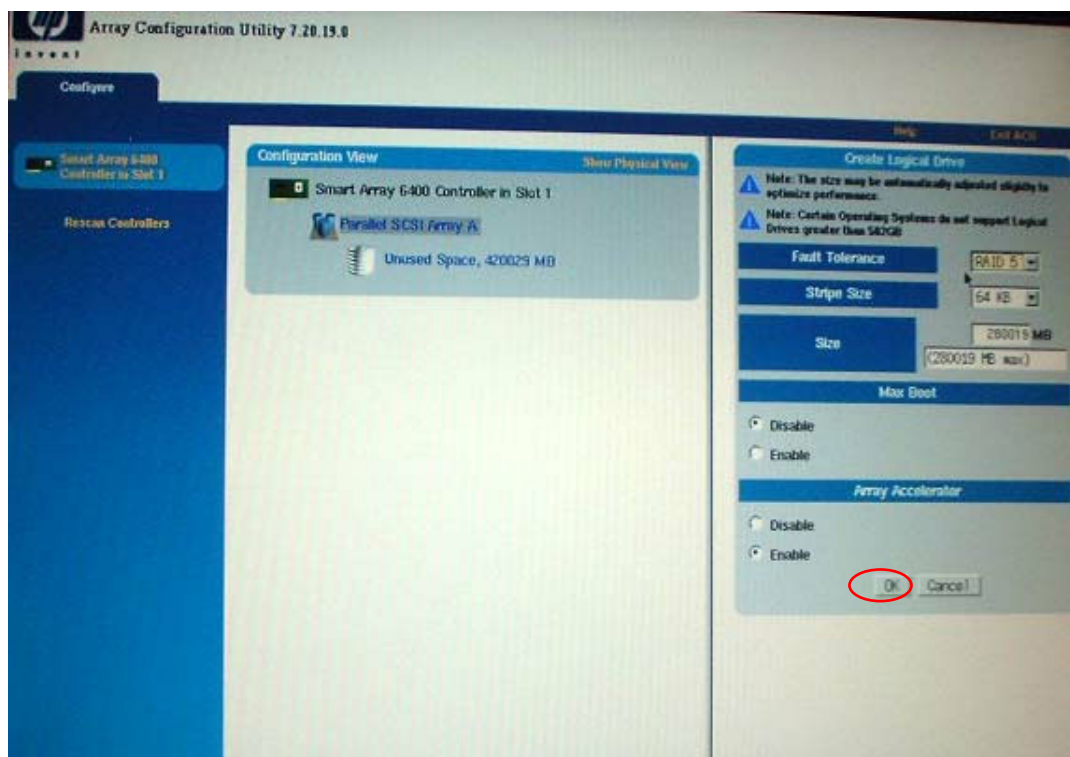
hp invent Array Configuration Utility 7.20.19.0

Configure

Help Exit ACU

Smart Array 6400 Controller in Slot 1

Rescan Controllers

Configuration View

Show Physical View

Smart Array 6400 Controller in Slot 1

Parallel SCSI Array A

Unused Space, 420029 MB

Create Logical Drive

Note: The size may be automatically adjusted slightly to optimize performance.

Note: Certain Operating Systems do not support Logical Drives greater than 582GB

Fault Tolerance RAID 5

Stripe Size 64 KB

Size 280019 MB (280019 MB max)

Max Boot

Disable

Enable

Array Accelerator

Disable

Enable

OK Cancel